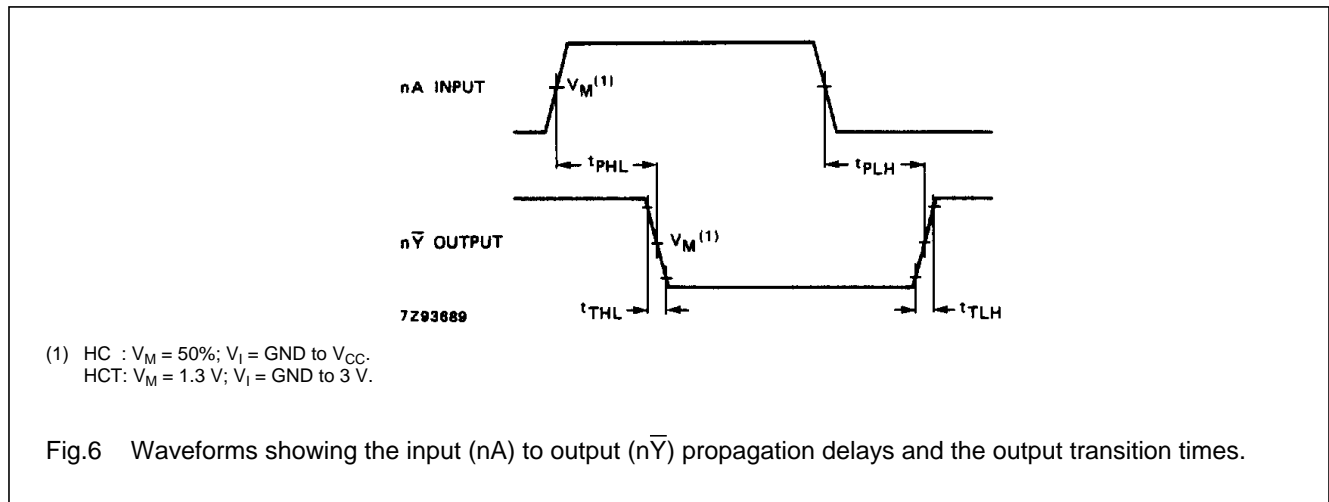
nA INPUT

$V_M^{(1)}$

$t_{PHL}$

$t_{PLH}$

n$\overline{Y}$ OUTPUT

$V_M^{(1)}$

7Z93689

$t_{THL}$

$t_{TLH}$

(1) HC : $V_M$ = 50%; $V_I$ = GND to $V_{CC}$.
HCT: $V_M$ = 1.3 V; $V_I$ = GND to 3 V.

Fig.6 Waveforms showing the input (nA) to output (n$\overline{Y}$) propagation delays and the output transition times.